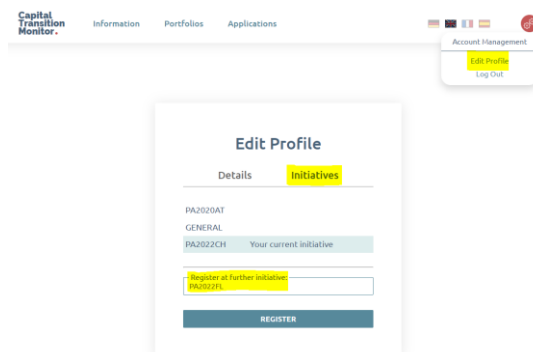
Capital Transition Monitor.

Information Portfolios Applications

Account Management
Edit Profile
Log Out

Edit Profile

Details Initiatives

PA2020AT
GENERAL
PA2022CH Your current initiative

Register at further initiative:
PA2022FL

REGISTER